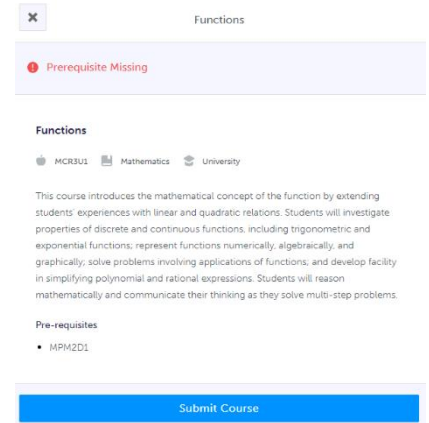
×

Functions

Prerequisite Missing

Functions

MCR3U1 Mathematics University

This course introduces the mathematical concept of the function by extending students' experiences with linear and quadratic relations. Students will investigate properties of discrete and continuous functions, including trigonometric and exponential functions; represent functions numerically, algebraically, and graphically; solve problems involving applications of functions; and develop facility in simplifying polynomial and rational expressions. Students will reason mathematically and communicate their thinking as they solve multi-step problems.

Pre-requisites

• MPM2D1

Submit Course